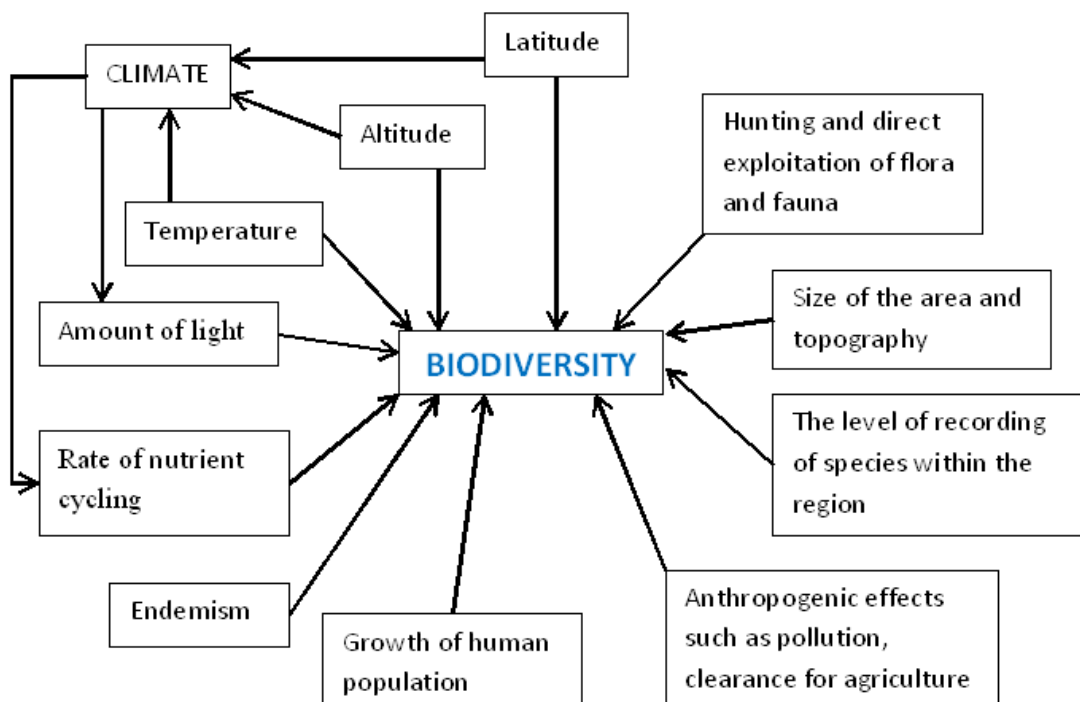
Latitude

CLIMATE

Altitude

Hunting and direct exploitation of flora and fauna

Temperature

Size of the area and topography

Amount of light

BIODIVERSITY

The level of recording of species within the region

Rate of nutrient cycling

Endemism

Growth of human population

Anthropogenic effects such as pollution, clearance for agriculture